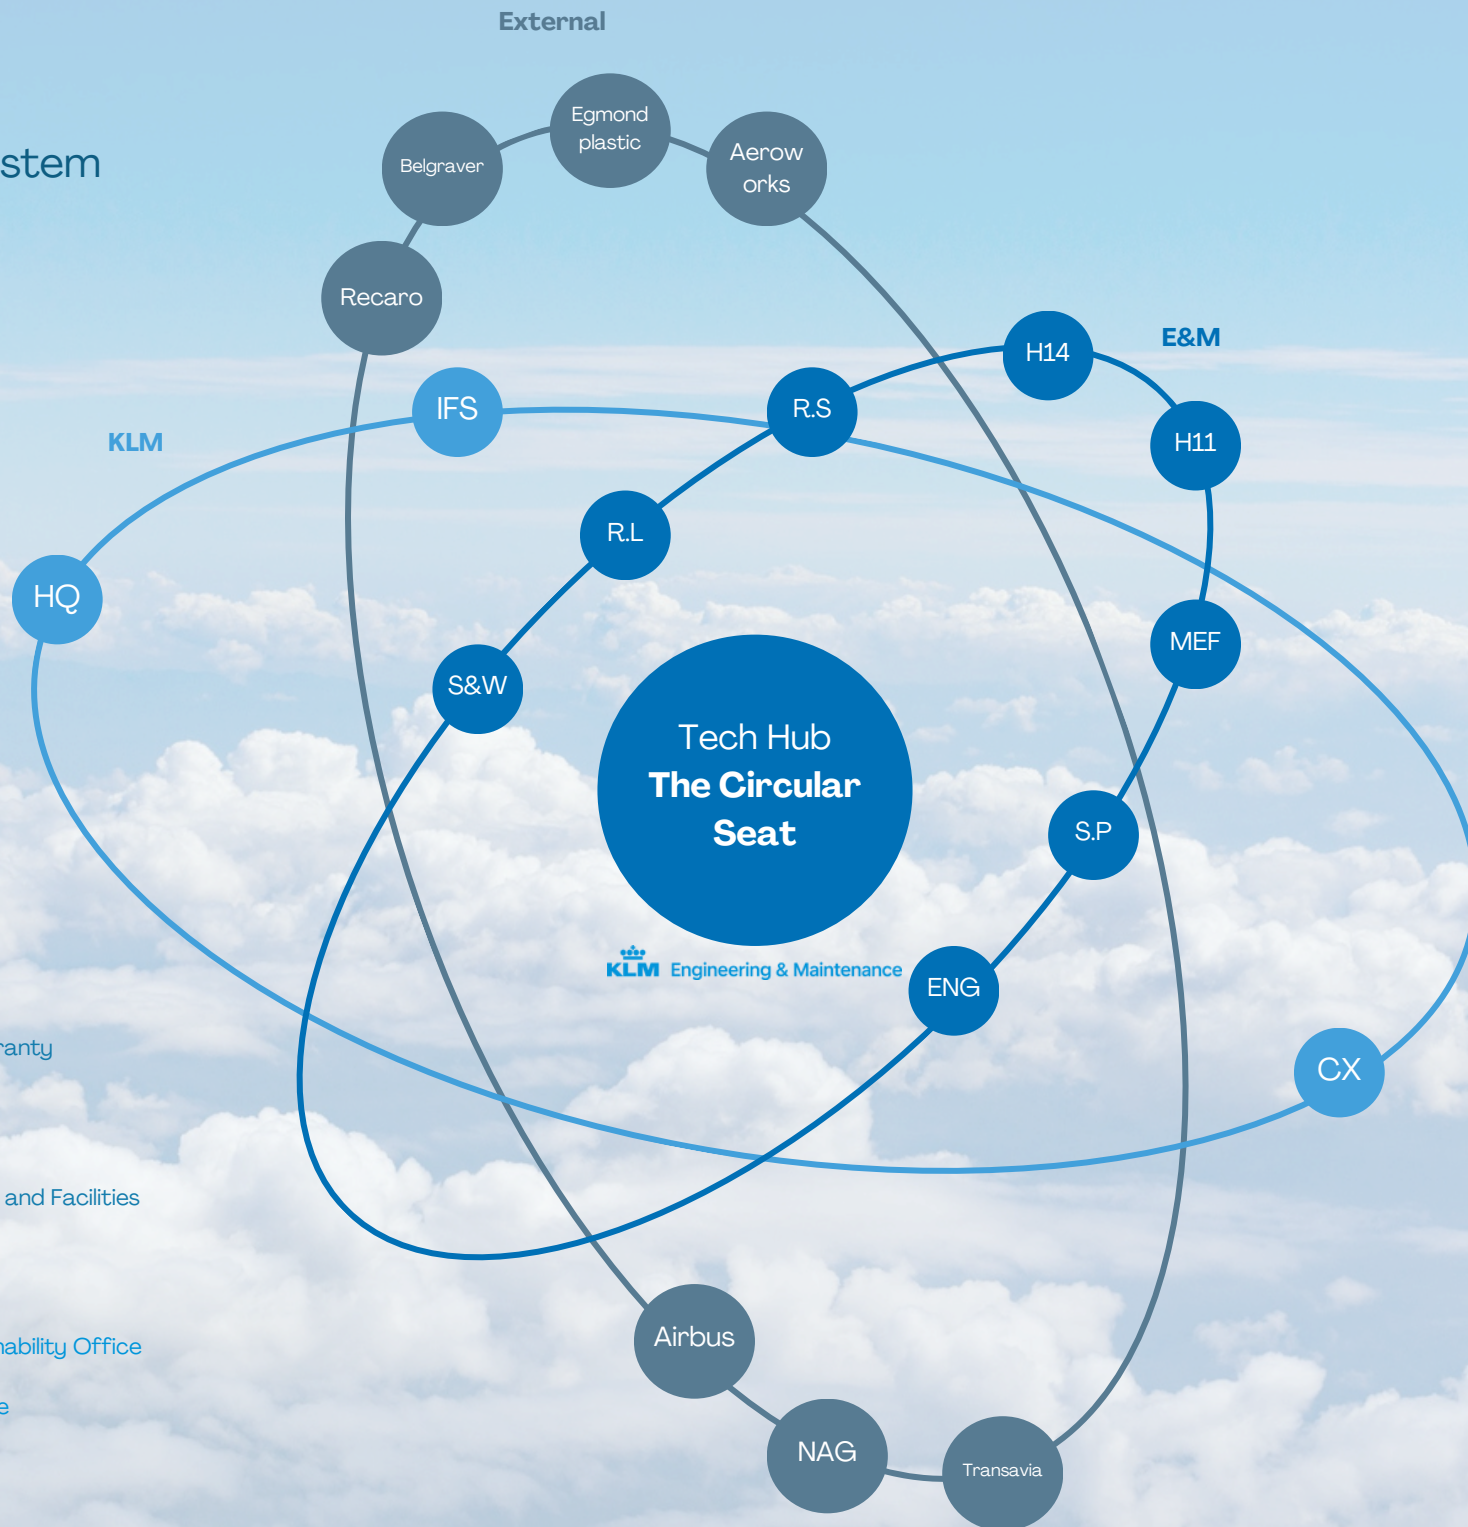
External

stem

Egmond plastic

Belgraver

Aerow orks

Recaro

E&M

H14

KLM

IFS

R.S

H11

R.L

HQ

MEF

S&W

Tech Hub
The Circular Seat

S.P

KLM Engineering & Maintenance

ENG

ranty

CX

and Facilities

ability Office

e

Airbus

NAG

Transavia